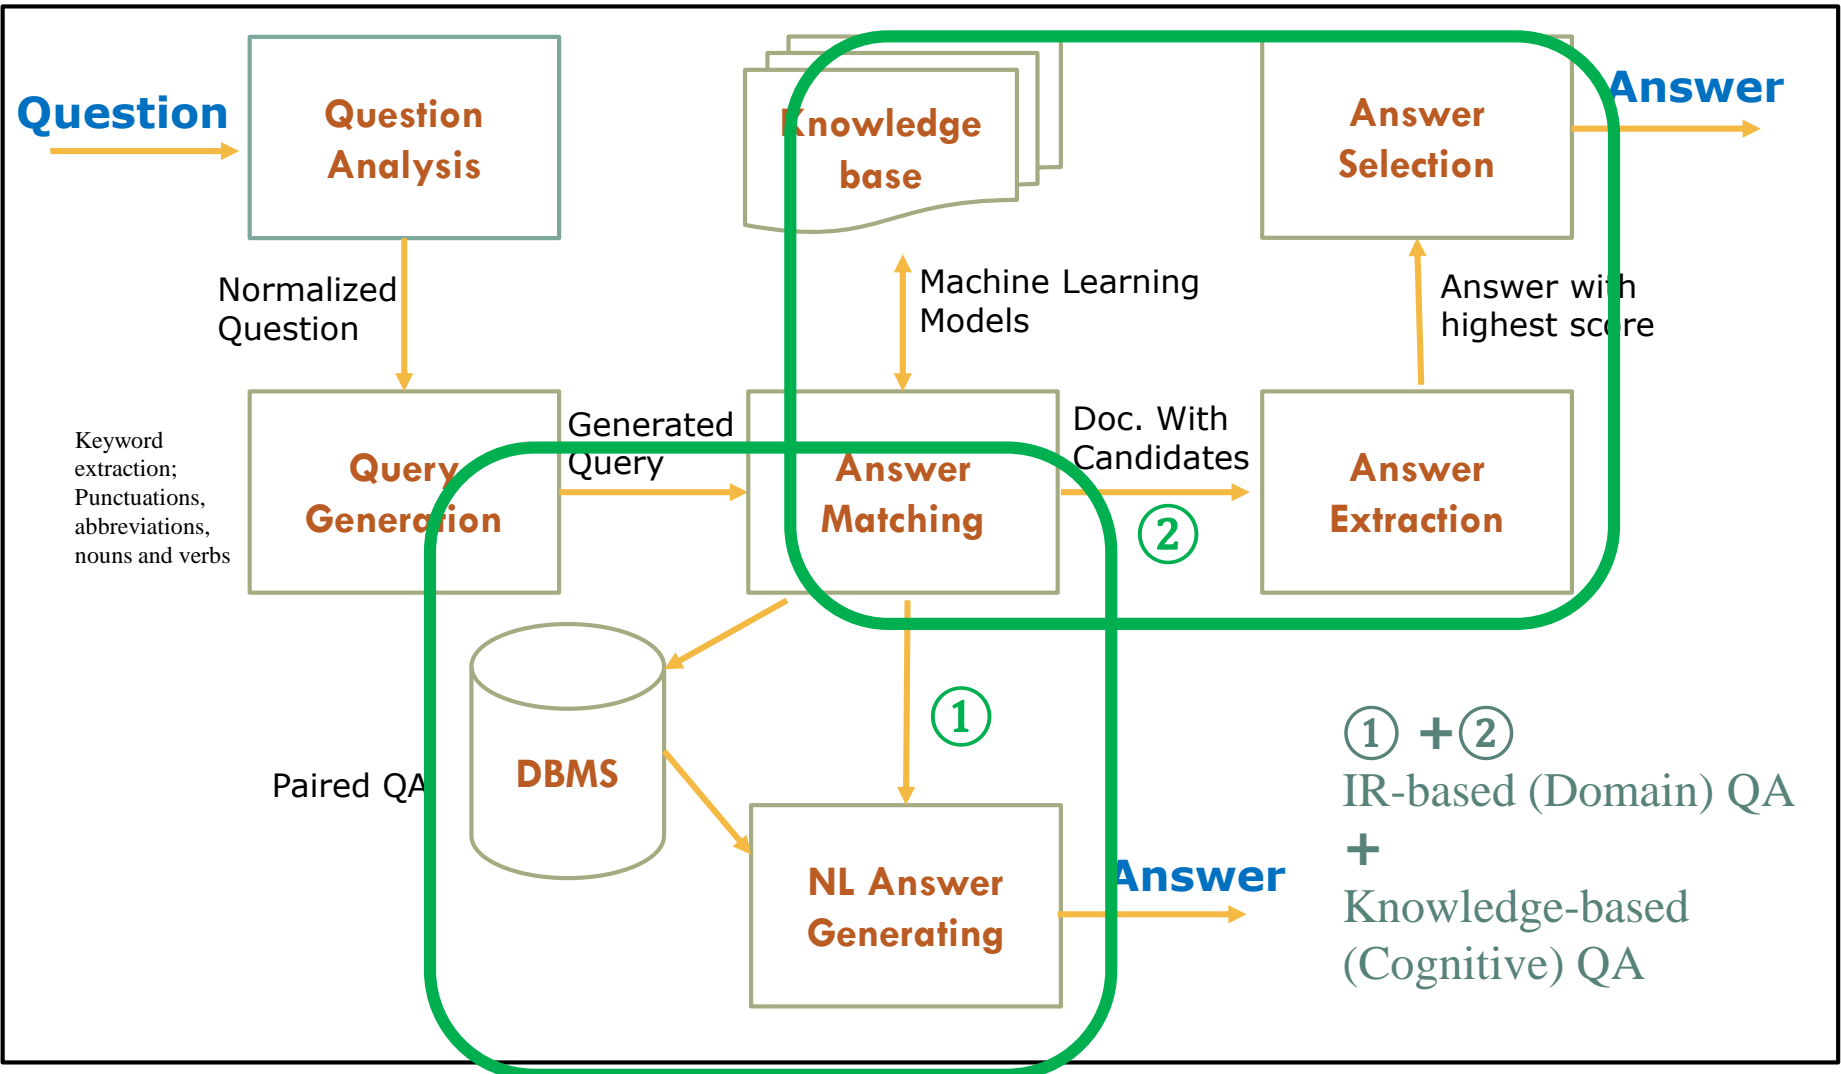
Question

Question Analysis

Knowledge base

Answer Selection

Answer

Normalized Question

Machine Learning Models

Answer with highest score

Keyword extraction; Punctuations, abbreviations, nouns and verbs

Query Generation

Generated Query

Answer Matching

Doc. With Candidates

Answer Extraction

②

DBMS

①

Paired QA

NL Answer Generating

Answer

① + ②
IR-based (Domain) QA
+
Knowledge-based (Cognitive) QA